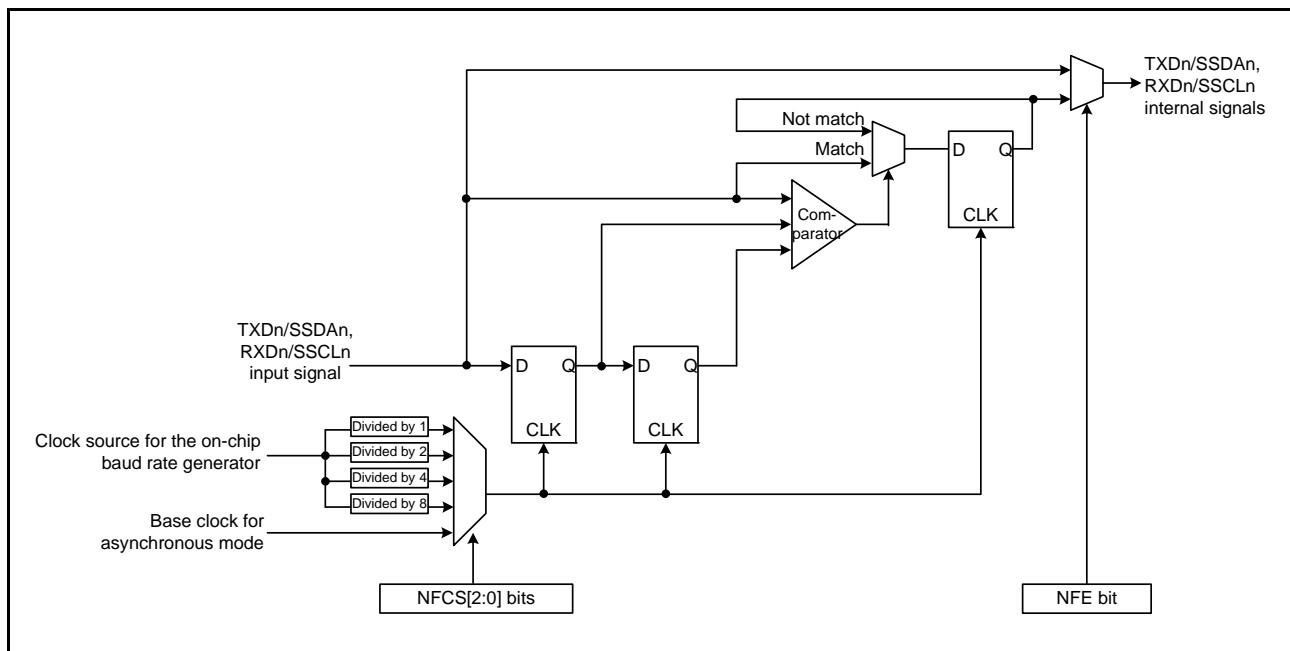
TXDn/SSDAn, RXDn/SSCLn internal signals

Not match

Match

D

Q

CLK

Comparator

TXDn/SSDAn, RXDn/SSCLn input signal

D

Q

CLK

D

Q

CLK

Divided by 1

Divided by 2

Divided by 4

Divided by 8

Clock source for the on-chip baud rate generator

Base clock for asynchronous mode

NFCS[2:0] bits

NFE bit